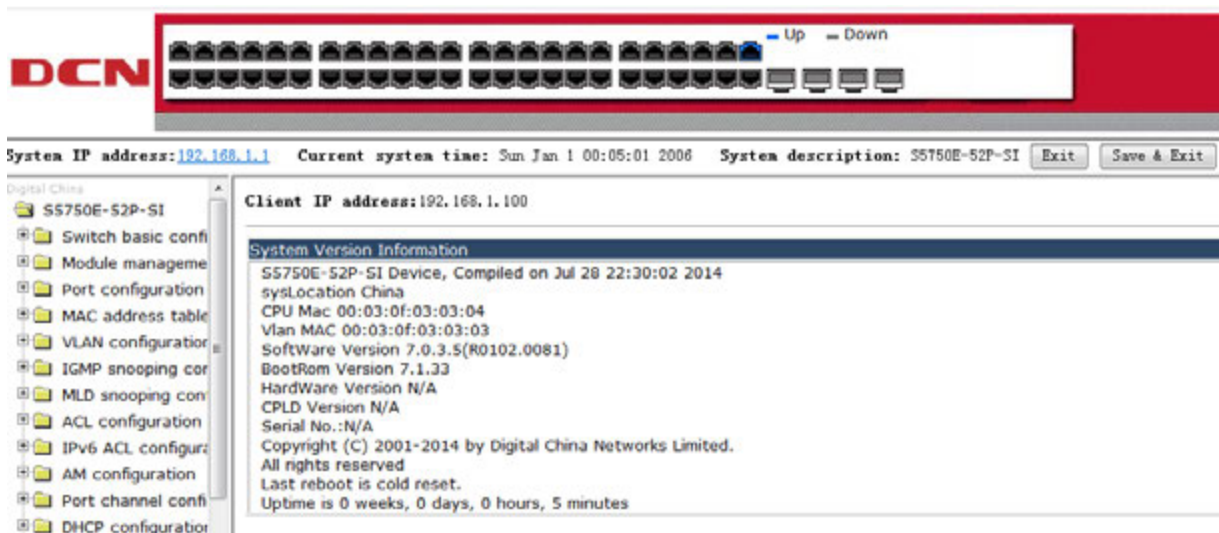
DCN

Up
Down

System IP address: 192.168.1.1 Current system time: Sun Jan 1 00:05:01 2006 System description: S5750E-52P-SI Exit Save & Exit

Digital China
S5750E-52P-SI
Switch basic confi
Module manageme
Port configuration
MAC address table
VLAN configuration
IGMP snooping cor
MLD snooping con
ACL configuration
IPv6 ACL configura
AM configuration
Port channel confi
DHCP configuration

Client IP address: 192.168.1.100

System Version Information
S5750E-52P-SI Device, Compiled on Jul 28 22:30:02 2014
sysLocation China
CPU Mac 00:03:0f:03:03:04
Vlan MAC 00:03:0f:03:03:03
SoftWare Version 7.0.3.5(R0102.0081)
BootRom Version 7.1.33
HardWare Version N/A
CPLD Version N/A
Serial No.:N/A
Copyright (C) 2001-2014 by Digital China Networks Limited.
All rights reserved
Last reboot is cold reset.
Uptime is 0 weeks, 0 days, 0 hours, 5 minutes